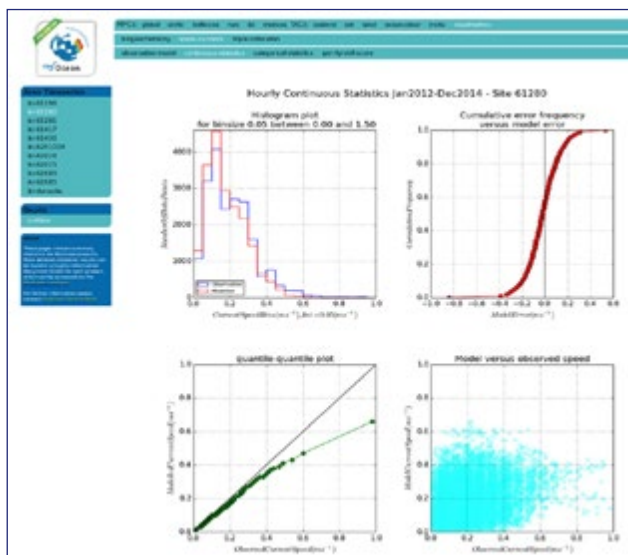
myOcean

Hourly Continuous Statistics Jan2012-Dec2014 - Site 61280

Histogram plot
for binsize 0.05 between 0.00 and 1.50

Cumulative error frequency
versus model error

quantile-quantile plot

Model versus observed speed

4000
3000
2000
1000
0
0.0
0.2
0.4
0.6
0.8
1.0

1.0
0.8
0.6
0.4
0.2
0.0
-1.0
-0.8
-0.6
-0.4
-0.2
0.0
0.2
0.4
0.6
0.8
1.0

1.0
0.8
0.6
0.4
0.2
0.0
0.0
0.2
0.4
0.6
0.8
1.0

1.0
0.8
0.6
0.4
0.2
0.0
0.0
0.2
0.4
0.6
0.8
1.0

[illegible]